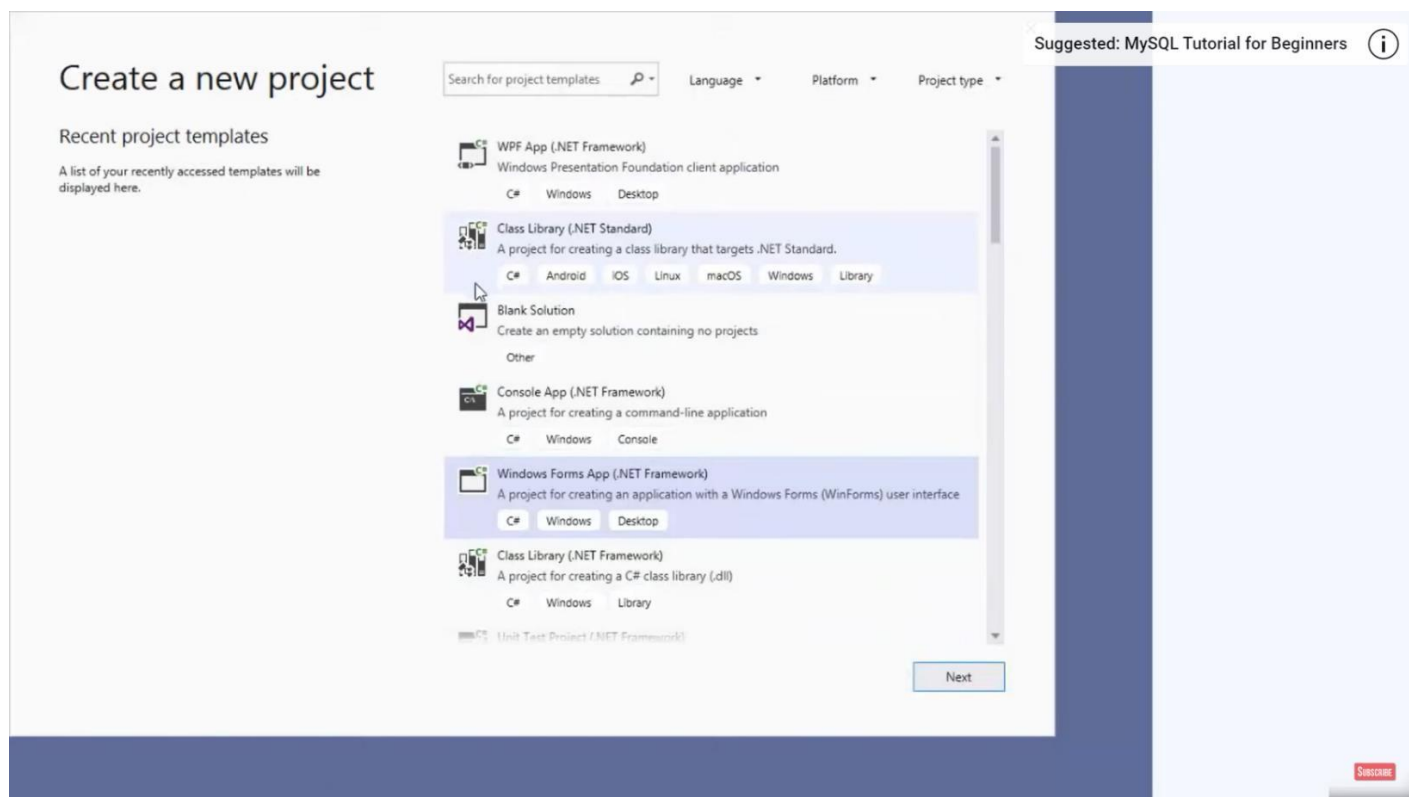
Create a new project

Search for project templates

Language

Platform

Project type

Suggested: MySQL Tutorial for Beginners

Recent project templates

A list of your recently accessed templates will be displayed here.

WPF App (.NET Framework)
Windows Presentation Foundation client application
C# Windows Desktop

Class Library (.NET Standard)
A project for creating a class library that targets .NET Standard.
C# Android iOS Linux macOS Windows Library

Blank Solution
Create an empty solution containing no projects
Other

Console App (.NET Framework)
A project for creating a command-line application
C# Windows Console

Windows Forms App (.NET Framework)
A project for creating an application with a Windows Forms (WinForms) user interface
C# Windows Desktop

Class Library (.NET Framework)
A project for creating a C# class library (.dll)
C# Windows Library

Unit Test Project (.NET Framework)

Next

SUBSCRIBE